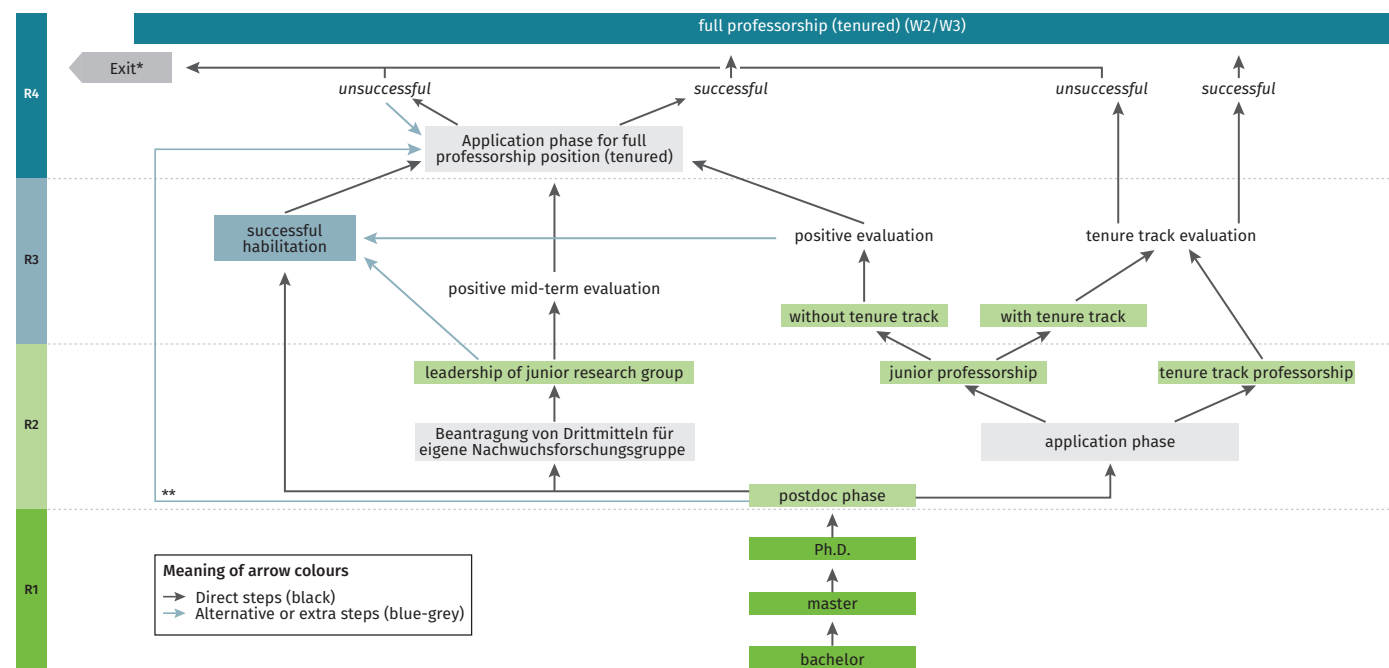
R4

full professorship (tenured) (W2/W3)

Exit*

unsuccessful

successful

unsuccessful

successful

Application phase for full professorship position (tenured)

R3

successful habilitation

positive evaluation

tenure track evaluation

positive mid-term evaluation

without tenure track

with tenure track

R2

leadership of junior research group

junior professorship

tenure track professorship

Beantragung von Drittmitteln für eigene Nachwuchsforschungsgruppe

application phase

**

postdoc phase

R1

Ph.D.

master

bachelor

Meaning of arrow colours
Direct steps (black)
Alternative or extra steps (blue-grey)